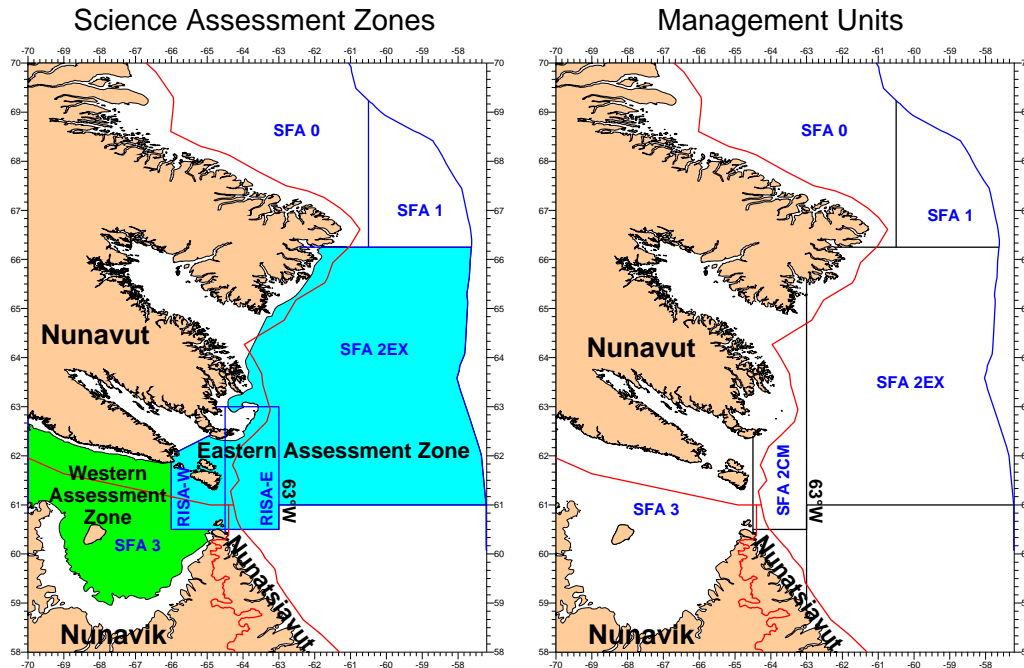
Science Assessment Zones

-70 -69 -68 -67 -66 -65 -64 -63 -62 -61 -60 -59 -58

70 69 68 67 66 65 64 63 62 61 60 59 58

SFA 0

SFA 1

SFA 2EX

Nunavut

Eastern Assessment Zone

Western Assessment Zone

RISA-W

RISA-E

63°W

SFA 3

Nunatsiavut

Nunavik

Management Units

-70 -69 -68 -67 -66 -65 -64 -63 -62 -61 -60 -59 -58

70 69 68 67 66 65 64 63 62 61 60 59 58

SFA 0

SFA 1

Nunavut

SFA 2EX

SFA 2CM

63°W

SFA 3

Nunatsiavut

Nunavik